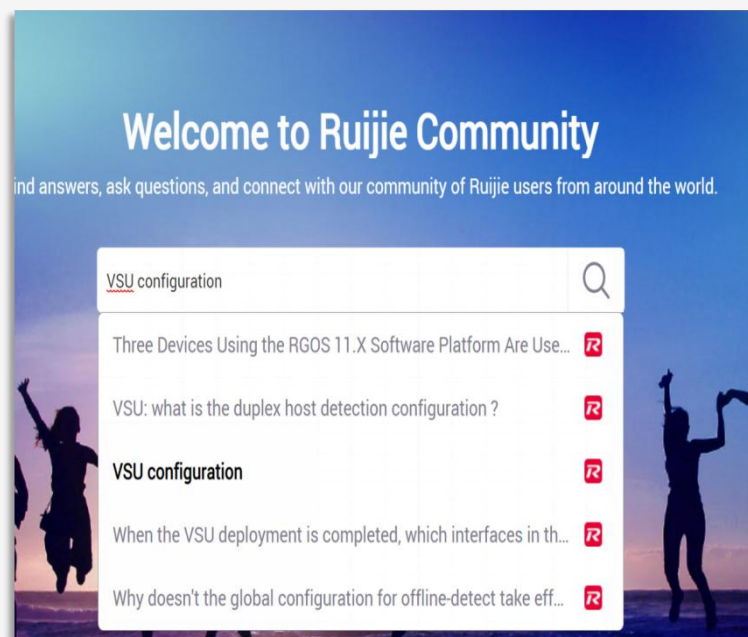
Welcome to Ruijie Community

ind answers, ask questions, and connect with our community of Ruijie users from around the world.

VSU configuration

Three Devices Using the RGOS 11.X Software Platform Are Use...

VSU: what is the duplex host detection configuration ?

VSU configuration

When the VSU deployment is completed, which interfaces in th...

Why doesn't the global configuration for offline-detect take eff...